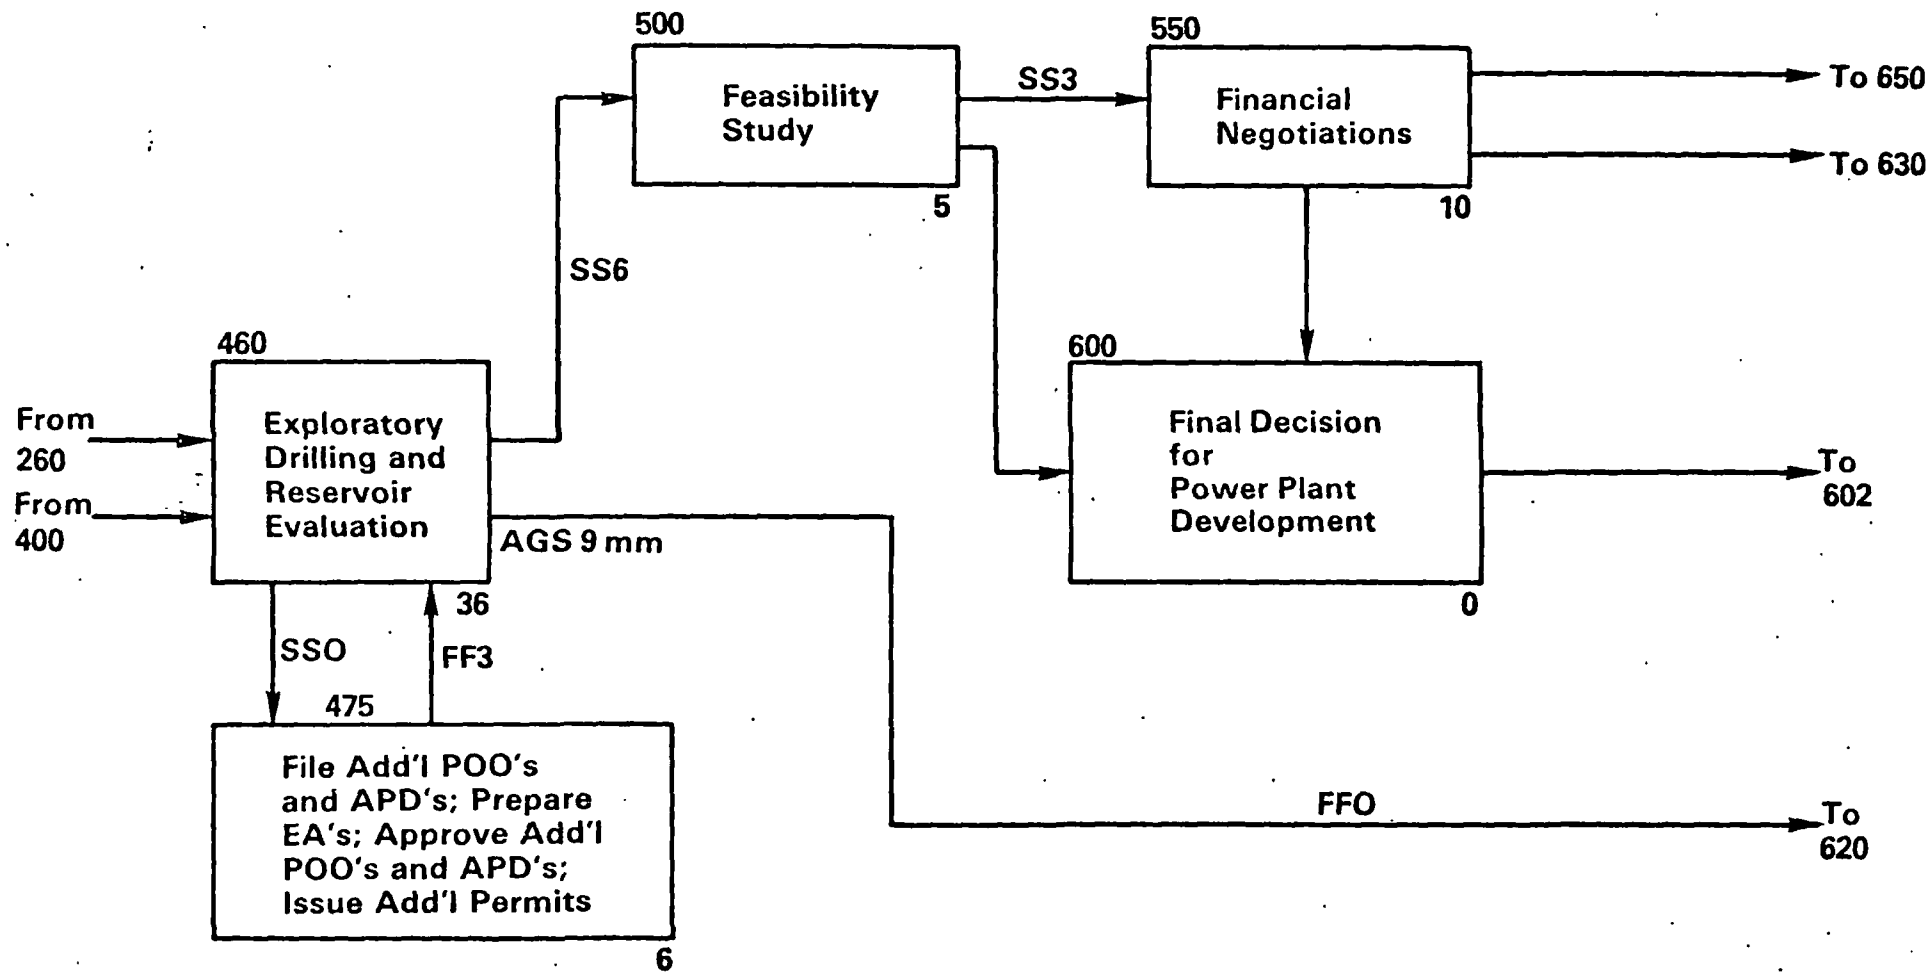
500

Feasibility Study

5

SS3

550

Financial Negotiations

10

To 650

To 630

SS6

460

From 260

From 400

Exploratory Drilling and Reservoir Evaluation

36

AGS 9 mm

600

Final Decision for Power Plant Development

0

To 602

SSO

FF3

475

File Add'l POO's and APD's; Prepare EA's; Approve Add'l POO's and APD's; Issue Add'l Permits

6

FFO

To 620